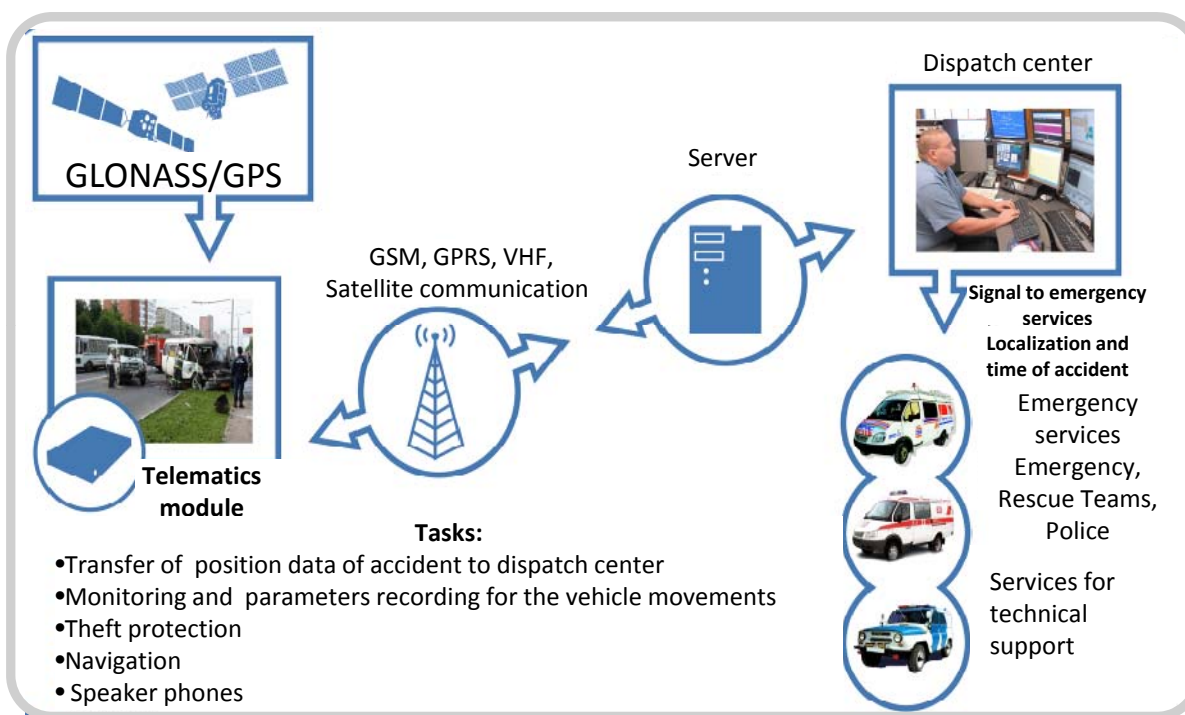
GLONASS/GPS

Server

Dispatch center

GSM, GPRS, VHF, Satellite communication

Signal to emergency services Localization and time of accident

Telematics module

Emergency services Emergency, Rescue Teams, Police

Services for technical support

Tasks:
•Transfer of position data of accident to dispatch center
•Monitoring and parameters recording for the vehicle movements
•Theft protection
•Navigation
• Speaker phones